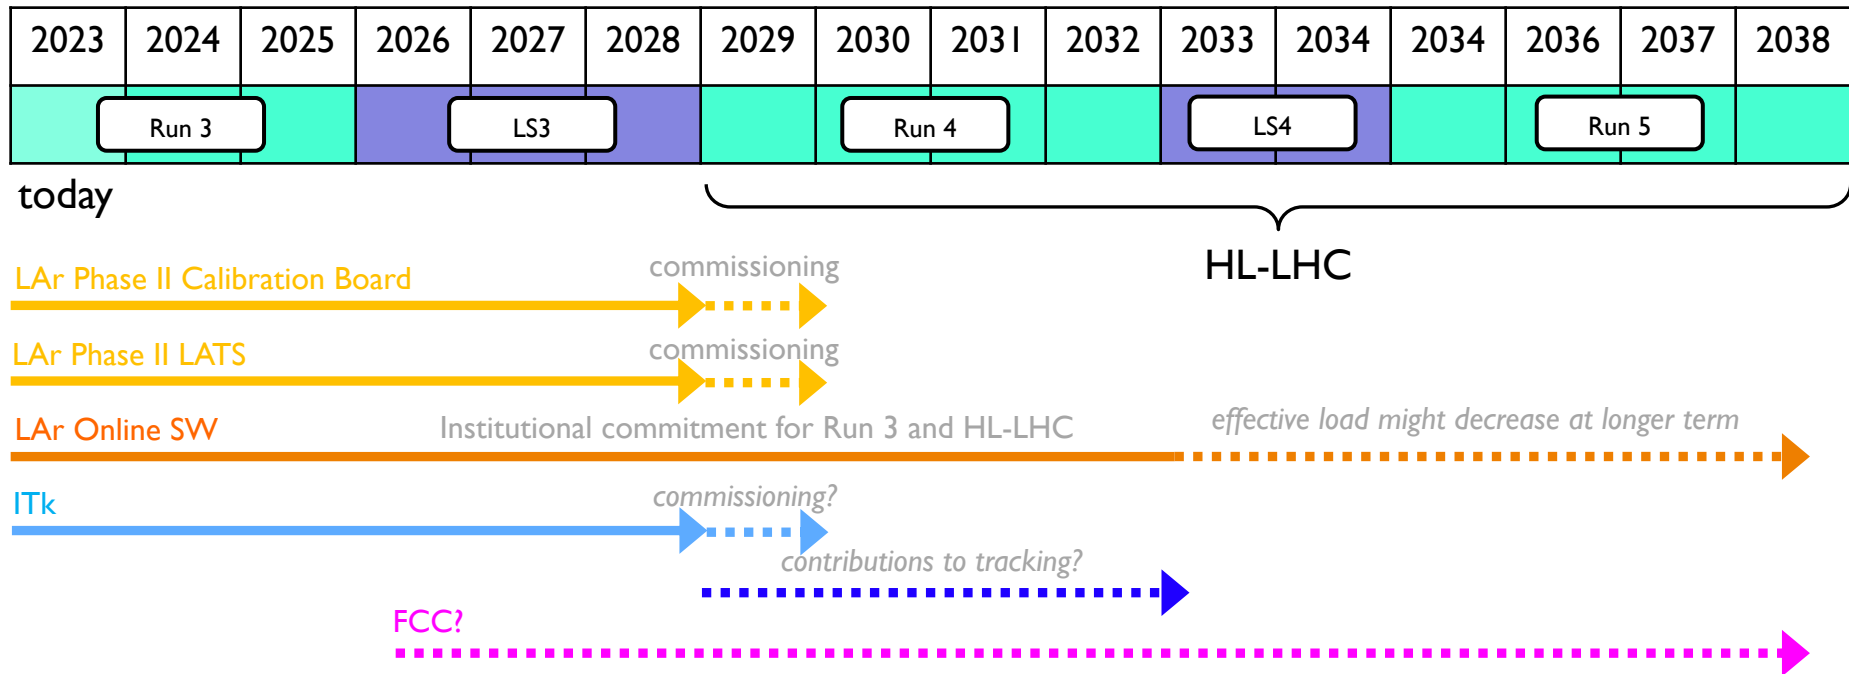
| 2023 | 2024 | 2025 | 2026 | 2027 | 2028 | 2029 | 2030 | 2031 | 2032 | 2033 | 2034 | 2034 | 2036 | 2037 | 2038 |
|---|---|---|---|---|---|---|---|---|---|---|---|---|---|---|---|

Run 3
LS3
Run 4
LS4
Run 5

today

HL-LHC

LAr Phase II Calibration Board
commissioning

LAr Phase II LATS
commissioning

LAr Online SW
Institutional commitment for Run 3 and HL-LHC
effective load might decrease at longer term

ITk
commissioning?

contributions to tracking?

FCC?